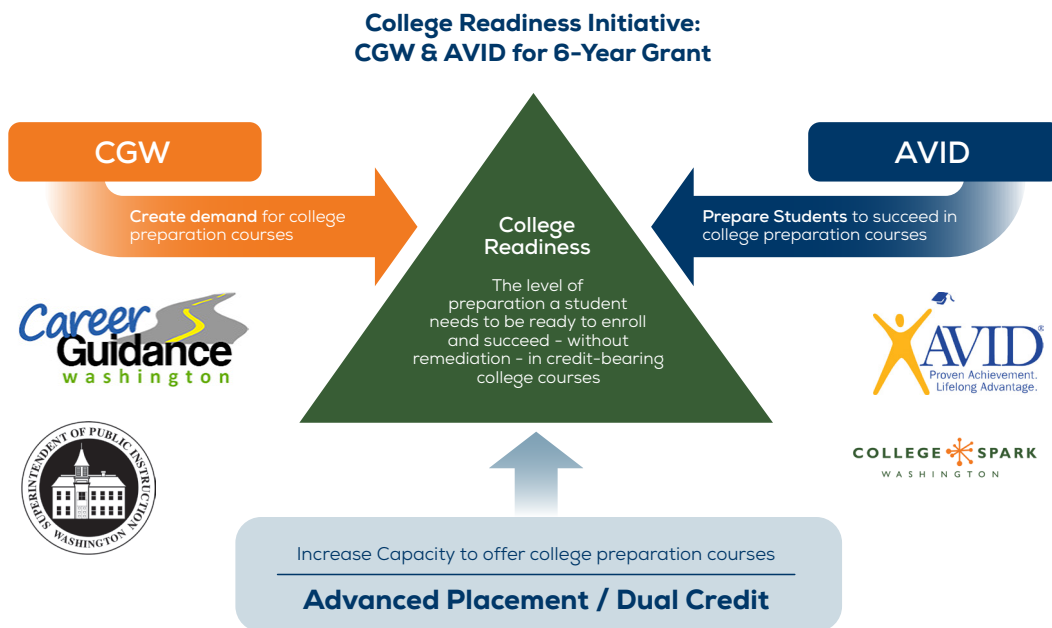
College Readiness Initiative:
CGW & AVID for 6-Year Grant

CGW

Create demand for college preparation courses

College Readiness

The level of preparation a student needs to be ready to enroll and succeed - without remediation - in credit-bearing college courses

AVID

Prepare Students to succeed in college preparation courses

Career Guidance washington

SUPERINTENDENT OF PUBLIC INSTRUCTION WASHINGTON

AVID® Proven Achievement. Lifelong Advantage.

COLLEGE SPARK WASHINGTON

Increase Capacity to offer college preparation courses

Advanced Placement / Dual Credit